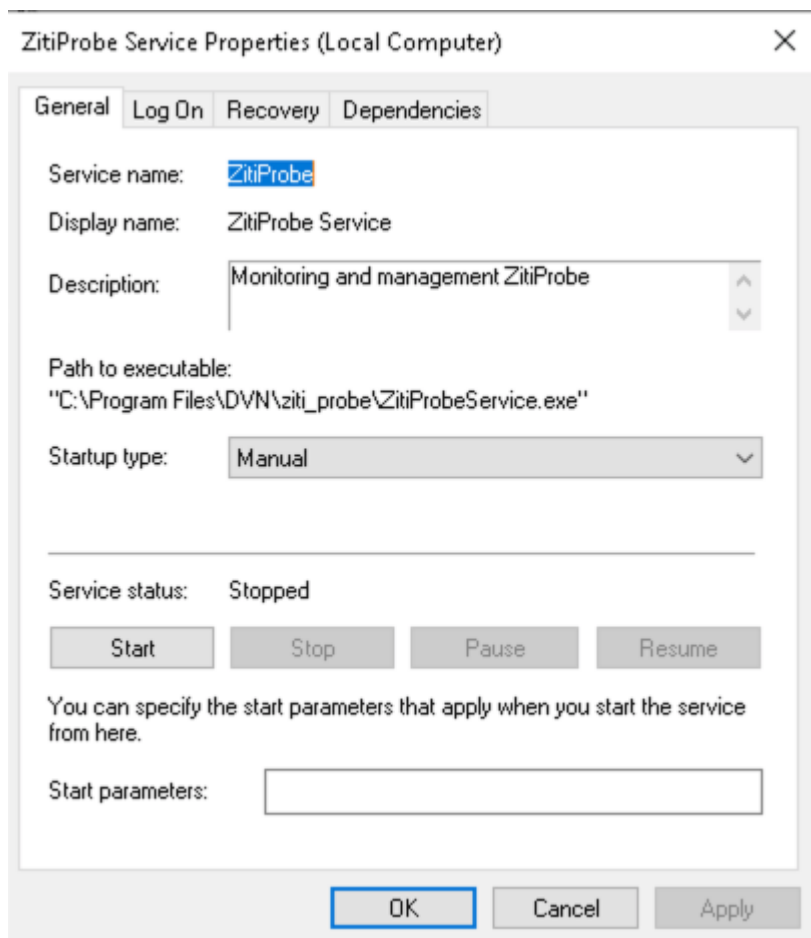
ZitiProbe Service Properties (Local Computer)

×

General | Log On | Recovery | Dependencies

Service name: ZitiProbe

Display name: ZitiProbe Service

Description: Monitoring and management ZitiProbe

Path to executable:
"C:\Program Files\DVN\ziti_probe\ZitiProbeService.exe"

Startup type: Manual

Service status: Stopped

Start | Stop | Pause | Resume

You can specify the start parameters that apply when you start the service from here.

Start parameters:

OK | Cancel | Apply